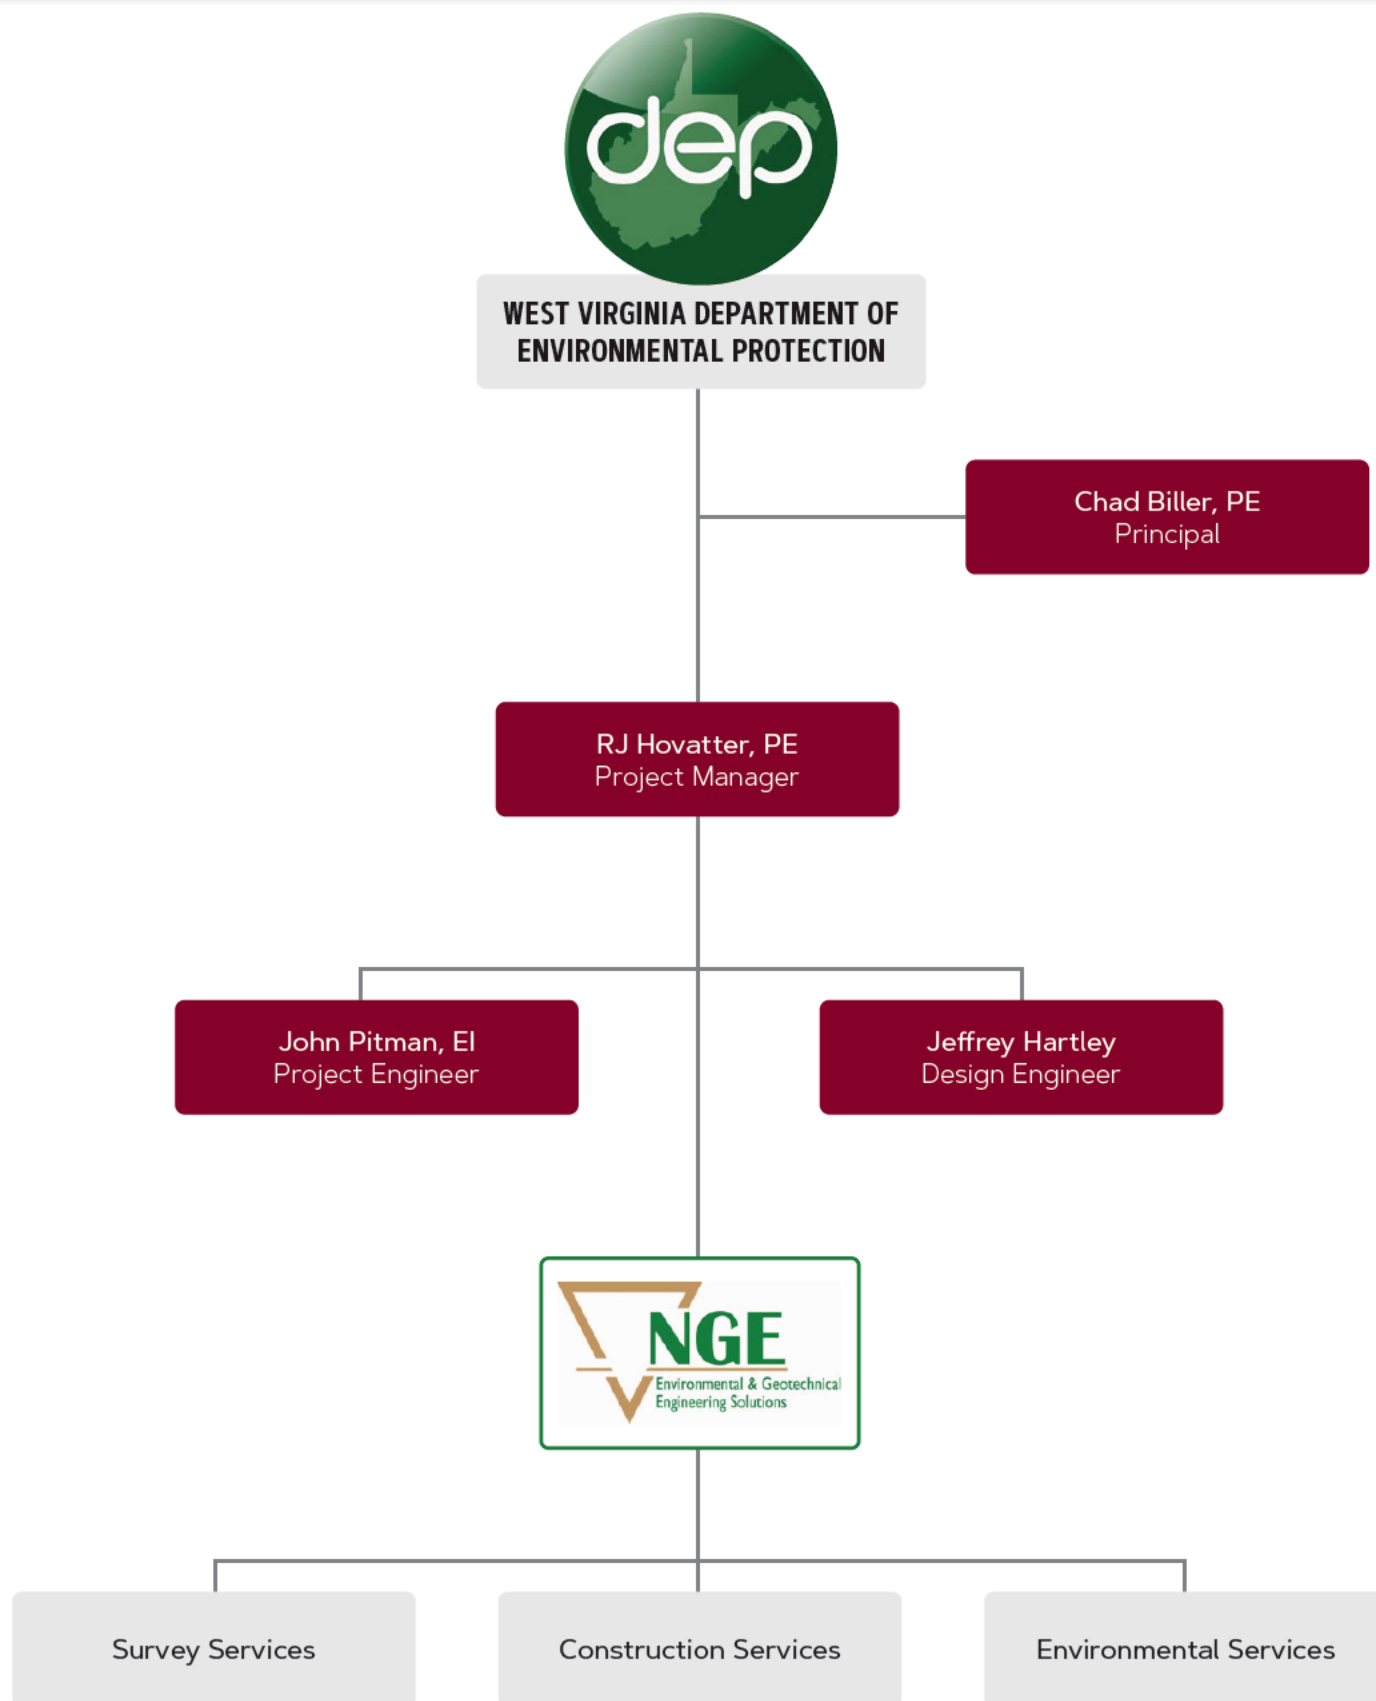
dep

WEST VIRGINIA DEPARTMENT OF ENVIRONMENTAL PROTECTION

Chad Biller, PE
Principal

RJ Hovatter, PE
Project Manager

John Pitman, EI
Project Engineer

Jeffrey Hartley
Design Engineer

NGE
Environmental & Geotechnical Engineering Solutions

Survey Services

Construction Services

Environmental Services